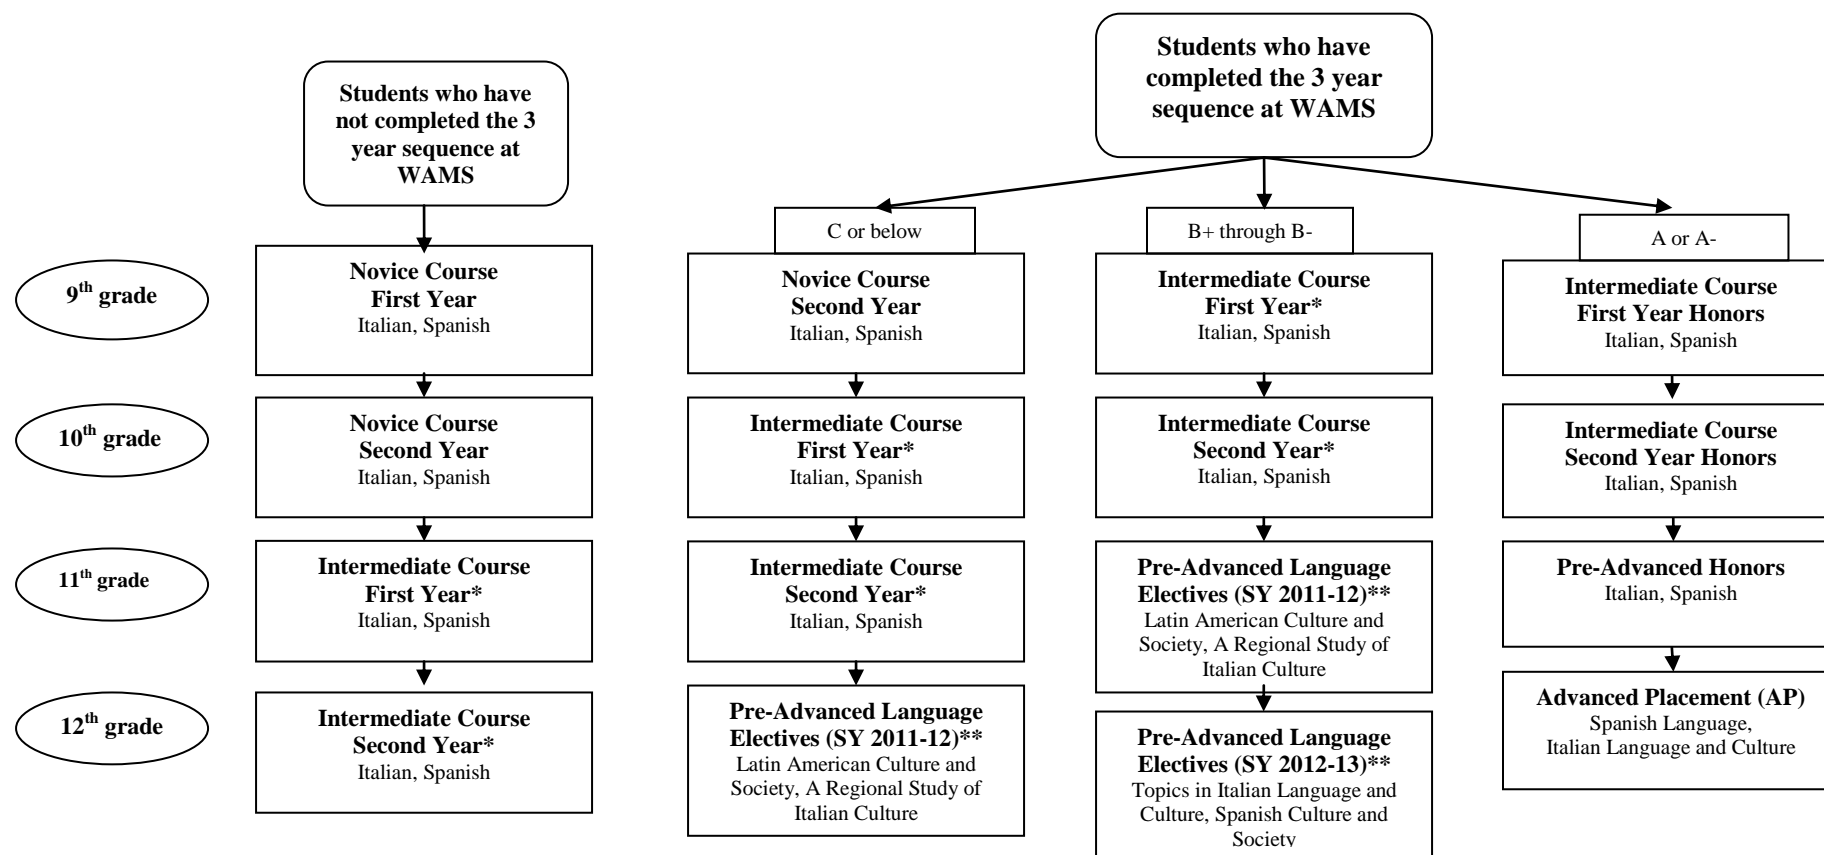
Students who have not completed the 3 year sequence at WAMS

Novice Course
First Year
Italian, Spanish

Novice Course
Second Year
Italian, Spanish

Intermediate Course
First Year*
Italian, Spanish

Intermediate Course
Second Year*
Italian, Spanish

9th grade

10th grade

11th grade

12th grade

Students who have completed the 3 year sequence at WAMS

C or below

Novice Course
Second Year
Italian, Spanish

Intermediate Course
First Year*
Italian, Spanish

Intermediate Course
Second Year*
Italian, Spanish

Pre-Advanced Language Electives (SY 2011-12)**
Latin American Culture and Society, A Regional Study of Italian Culture

B+ through B-

Intermediate Course
First Year*
Italian, Spanish

Intermediate Course
Second Year*
Italian, Spanish

Pre-Advanced Language Electives (SY 2011-12)**
Latin American Culture and Society, A Regional Study of Italian Culture

Pre-Advanced Language Electives (SY 2012-13)**
Topics in Italian Language and Culture, Spanish Culture and Society

A or A-

Intermediate Course
First Year Honors
Italian, Spanish

Intermediate Course
Second Year Honors
Italian, Spanish

Pre-Advanced Honors
Italian, Spanish

Advanced Placement (AP)
Spanish Language,
Italian Language and Culture